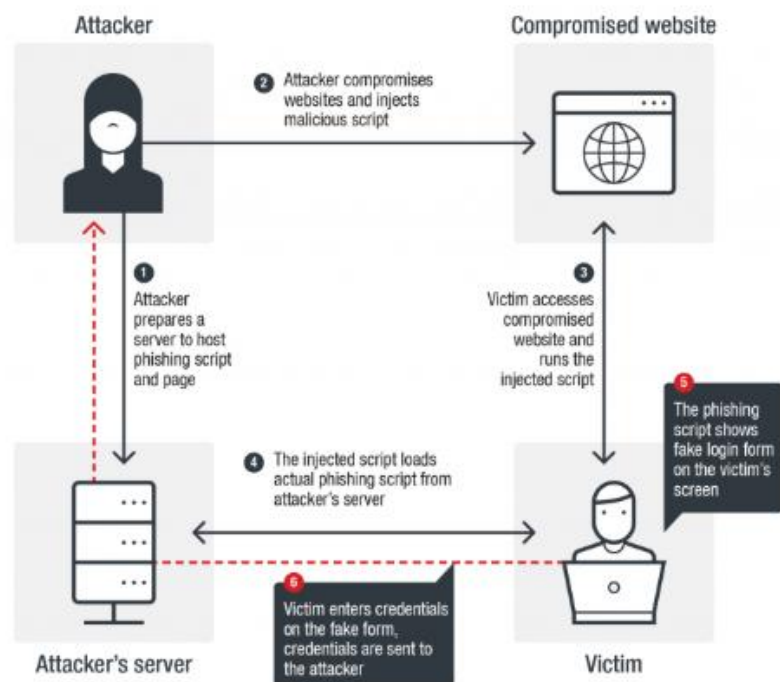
Attacker

Compromised website

2 Attacker compromises websites and injects malicious script

1 Attacker prepares a server to host phishing script and page

3 Victim accesses compromised website and runs the injected script

5 The phishing script shows fake login form on the victim's screen

4 The injected script loads actual phishing script from attacker's server

6 Victim enters credentials on the fake form, credentials are sent to the attacker

Attacker's server

Victim